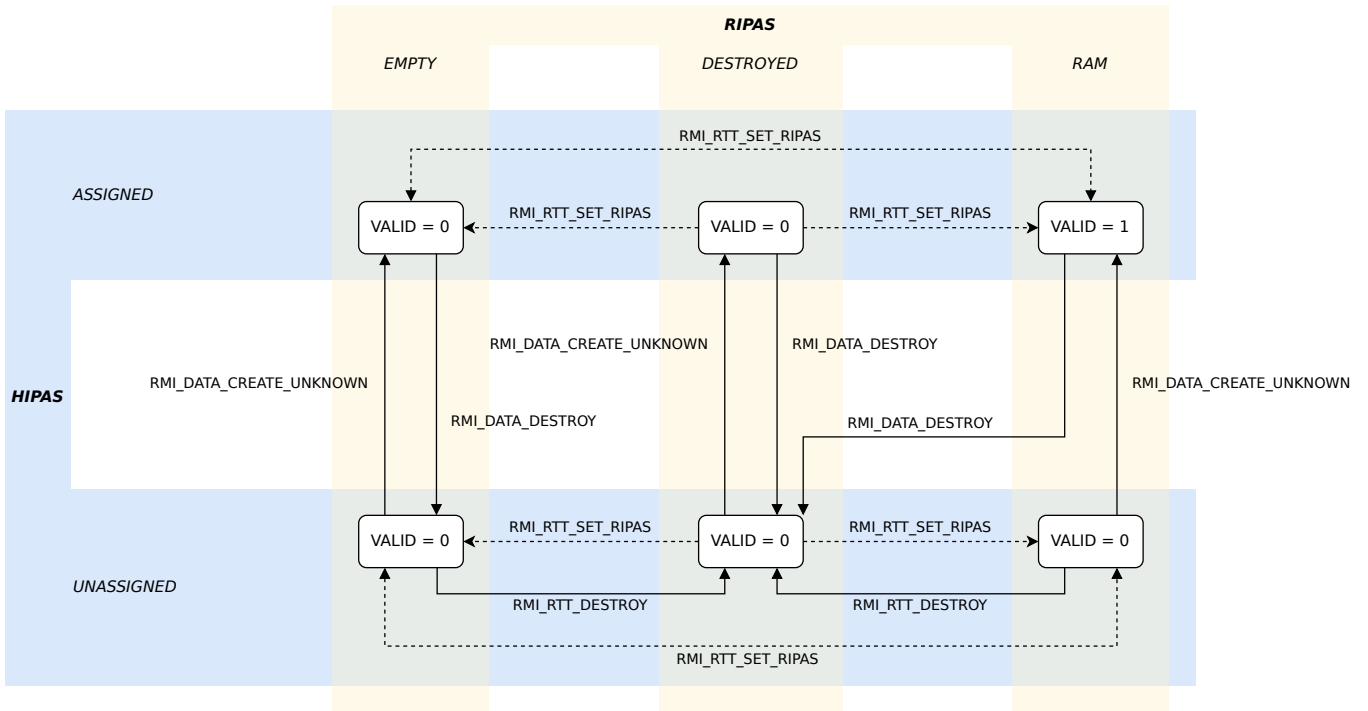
RIPAS

EMPTY

DESTROYED

RAM

RMI_RTT_SET_RIPAS

ASSIGNED

VALID = 0

RMI_RTT_SET_RIPAS

VALID = 0

RMI_RTT_SET_RIPAS

VALID = 1

RMI_DATA_CREATE_UNKNOWN

RMI_DATA_DESTROY

HIPAS

RMI_DATA_CREATE_UNKNOWN

RMI_DATA_CREATE_UNKNOWN

RMI_DATA_DESTROY

RMI_DATA_DESTROY

VALID = 0

RMI_RTT_SET_RIPAS

VALID = 0

RMI_RTT_SET_RIPAS

VALID = 0

UNASSIGNED

RMI_RTT_DESTROY

RMI_RTT_DESTROY

RMI_RTT_SET_RIPAS